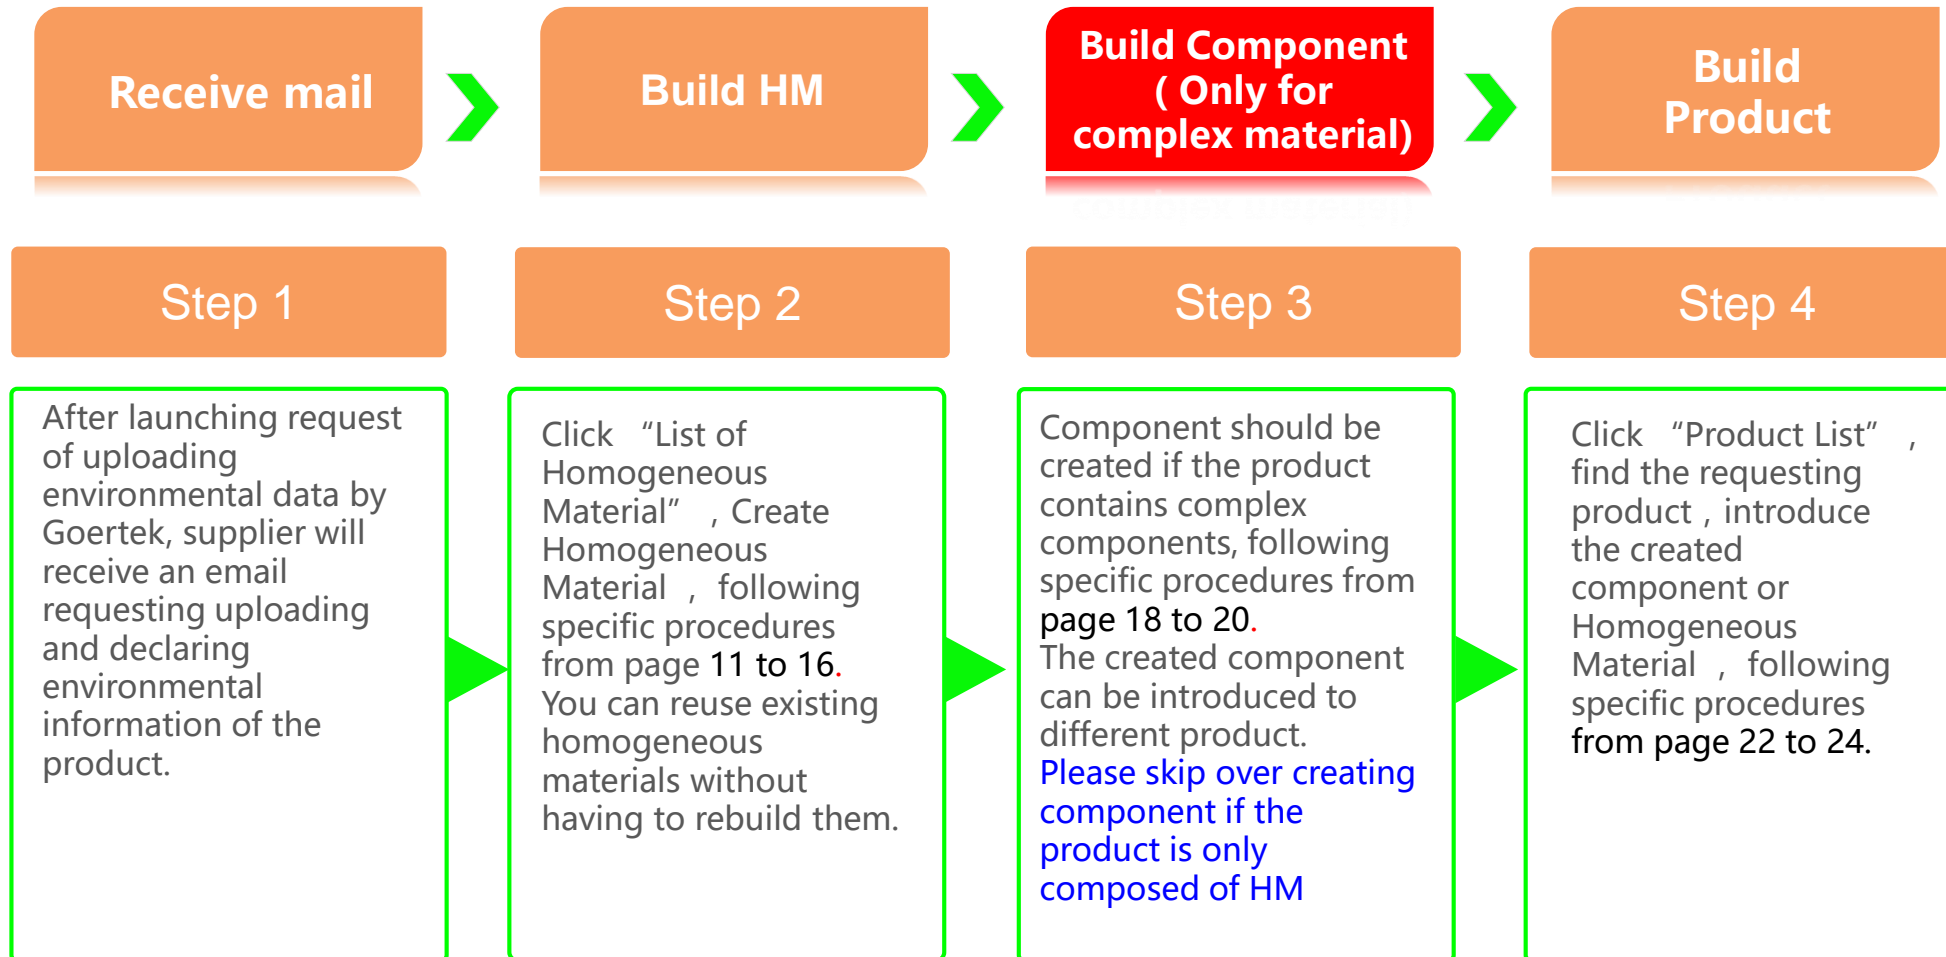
Receive mail

Build HM

Build Component ( Only for complex material)

Build Product

Step 1

Step 2

Step 3

Step 4

After launching request of uploading environmental data by Goertek, supplier will receive an email requesting uploading and declaring environmental information of the product.

Click "List of Homogeneous Material" , Create Homogeneous Material , following specific procedures from page 11 to 16. You can reuse existing homogeneous materials without having to rebuild them.

Component should be created if the product contains complex components, following specific procedures from page 18 to 20. The created component can be introduced to different product. Please skip over creating component if the product is only composed of HM

Click "Product List" , find the requesting product , introduce the created component or Homogeneous Material , following specific procedures from page 22 to 24.